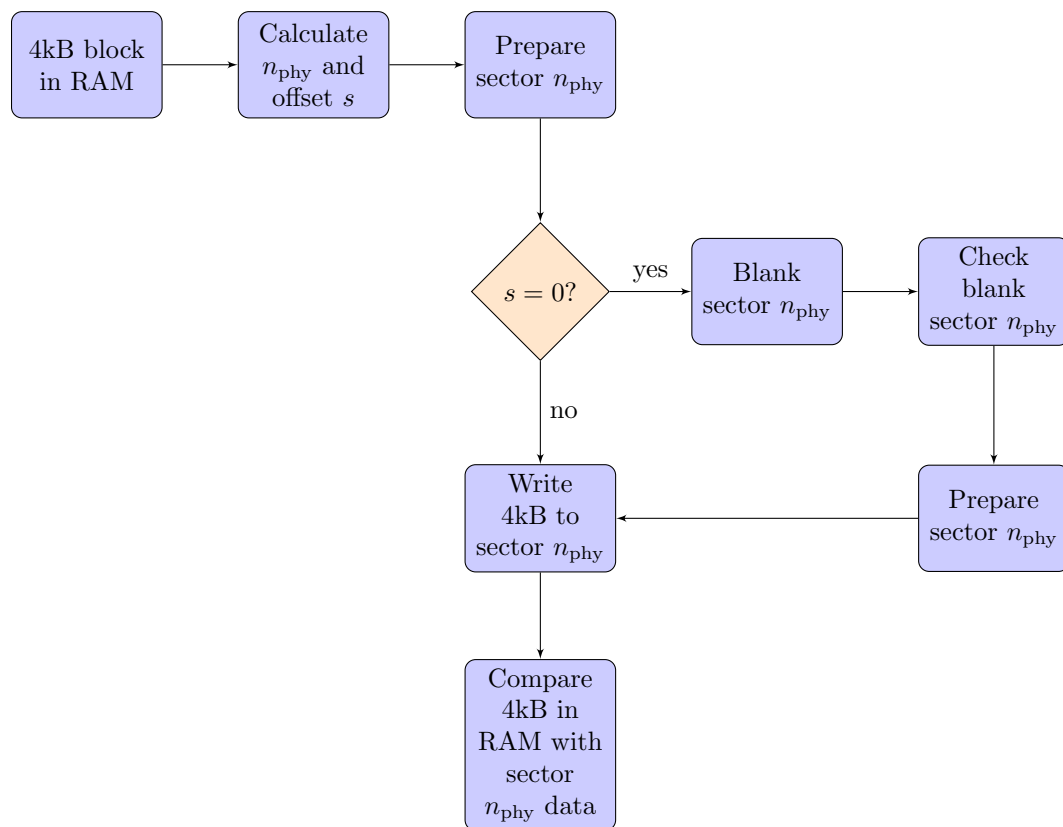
4kB block in RAM

Calculate $n_{\text{phy}}$ and offset $s$

Prepare sector $n_{\text{phy}}$

$s = 0$?

yes

Blank sector $n_{\text{phy}}$

Check blank sector $n_{\text{phy}}$

no

Write 4kB to sector $n_{\text{phy}}$

Prepare sector $n_{\text{phy}}$

Compare 4kB in RAM with sector $n_{\text{phy}}$ data